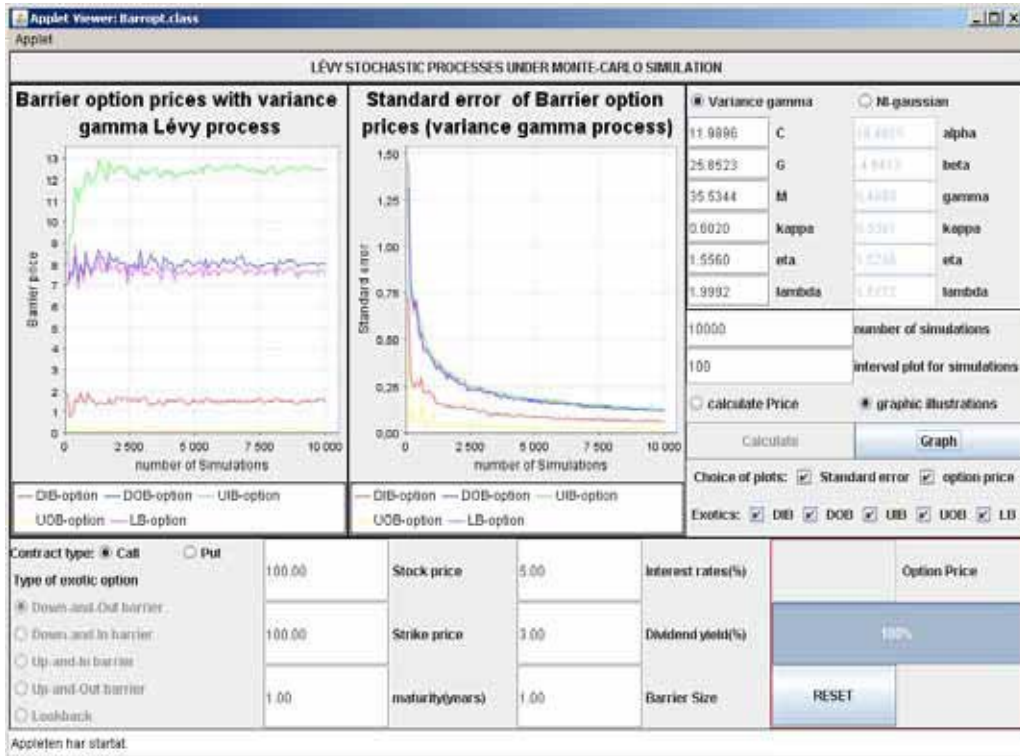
Applet Viewer: Barropt.class
Applet

LÉVY STOCHASTIC PROCESSES UNDER MONTE-CARLO SIMULATION

Barrier option prices with variance gamma Lévy process

13
12
11
10
9
8
7
6
5
4
3
2
1
0

Barrier price

0 2 500 5 000 7 500 10 000
number of Simulations

— DIB-option — DOB-option — UIB-option
— UOB-option — LB-option

Standard error of Barrier option prices (variance gamma process)

1,50
1,25
1,00
0,75
0,50
0,25
0,00

Standard error

0 2 500 5 000 7 500 10 000
number of Simulations

— DIB-option — DOB-option — UIB-option
— UOB-option — LB-option

Variance gamma
NI-gaussian

| 11.9896 | C | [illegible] | alpha |
|---|---|---|---|
| 26.8523 | G | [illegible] | beta |
| 35.5344 | M | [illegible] | gamma |
| 0.6020 | kappa | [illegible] | kappa |
| 1.5560 | eta | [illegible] | eta |
| 1.9992 | lambda | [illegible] | lambda |

10000 number of simulations
100 interval plot for simulations

calculate Price
graphic illustrations

Calculate
Graph

Choice of plots: Standard error option price
Exotics: DIB DOB UIB UOB LB

Contract type: Call Put
Type of exotic option
Down-and-Out barrier
Down-and-In barrier
Up-and-In barrier
Up-and-Out barrier
Lookback

100.00 Stock price
100.00 Strike price
1.00 maturity(years)

5.00 Interest rates(%)
3.00 Dividend yield(%)
1.00 Barrier Size

Option Price
100%
RESET

Appleten har startat.